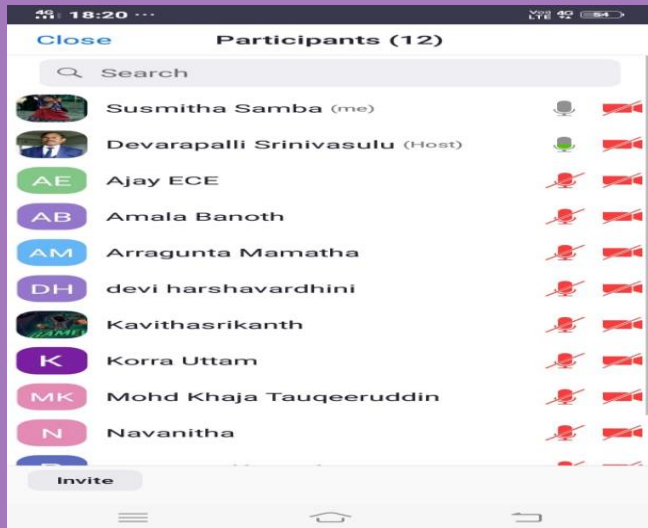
4G 18:20 ···
Vo) 4G LTE 54

Close
Participants (12)

Search

Susmitha Samba (me)
Devarapalli Srinivasulu (Host)
AE Ajay ECE
AB Amala Banoth
AM Arragunta Mamatha
DH devi harshavardhini
Kavithasrikanth
K Korra Uttam
MK Mohd Khaja Tauqeeruddin
N Navanitha
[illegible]

Invite